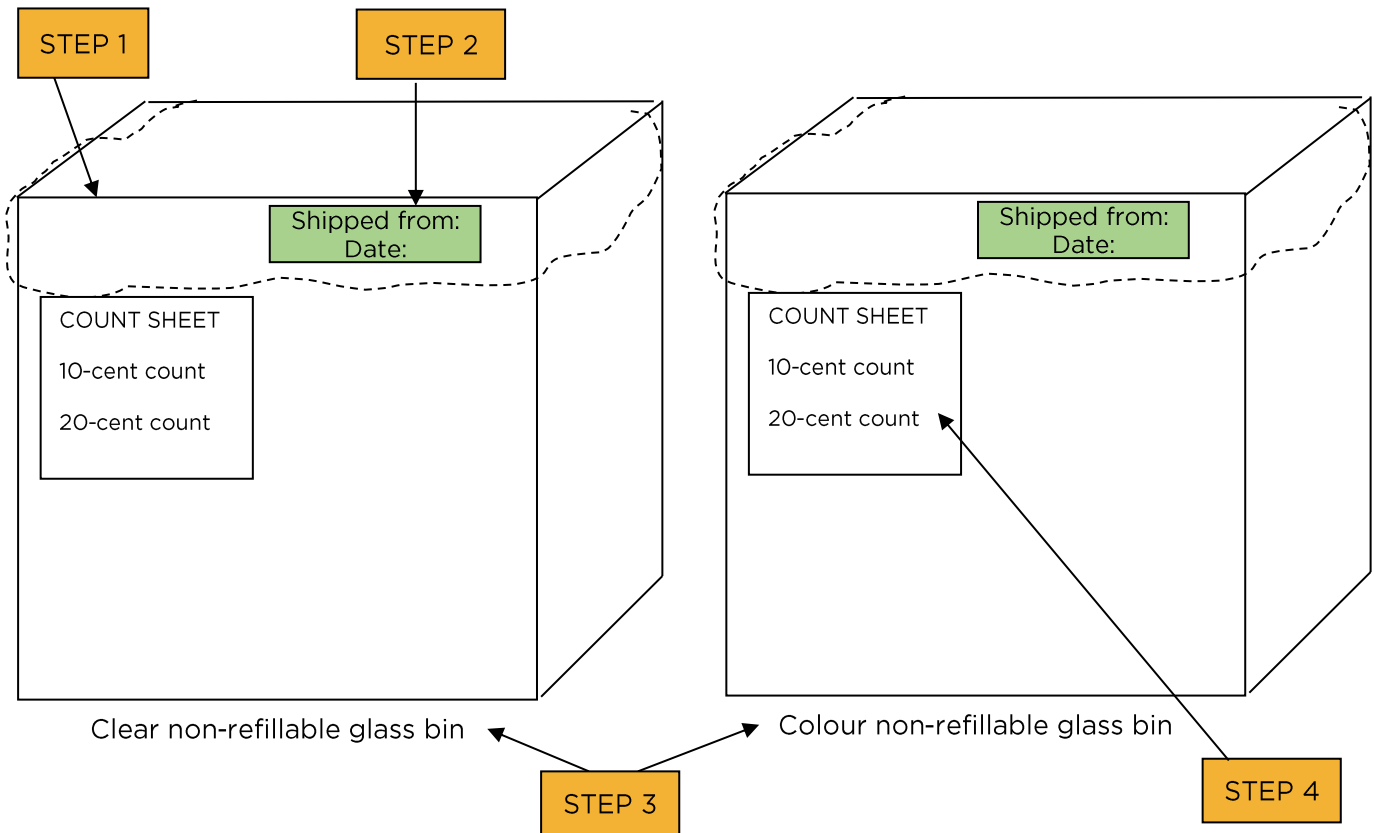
STEP 1

STEP 2

Shipped from:
Date:

COUNT SHEET

10-cent count

20-cent count

Clear non-refillable glass bin

Shipped from:
Date:

COUNT SHEET

10-cent count

20-cent count

Colour non-refillable glass bin

STEP 3

STEP 4